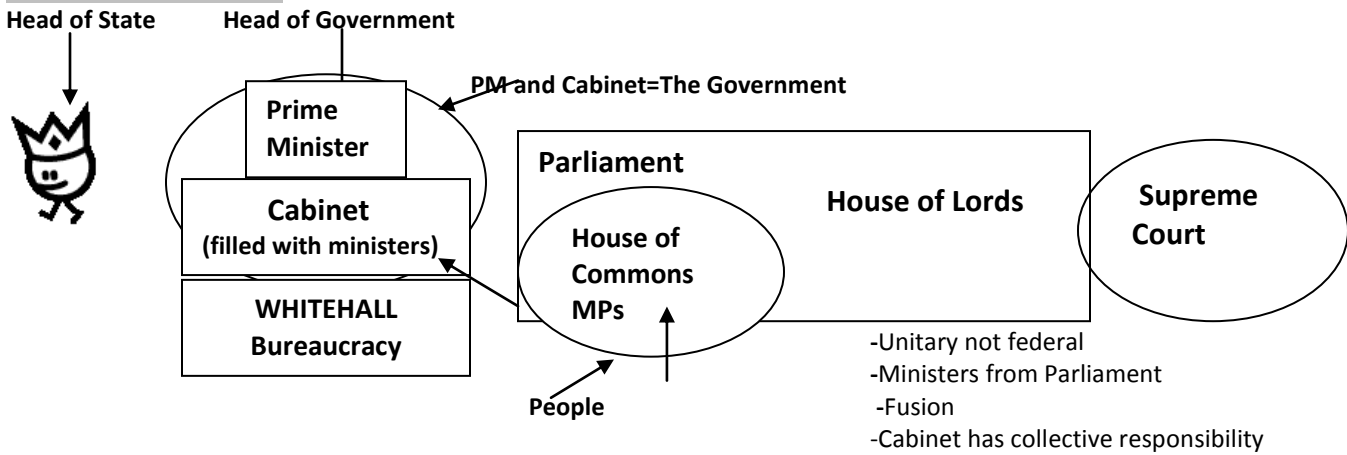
Head of State

Head of Government

PM and Cabinet=The Government

Prime Minister

Cabinet (filled with ministers)

WHITEHALL Bureaucracy

Parliament

House of Lords

House of Commons MPs

Supreme Court

People

-Unitary not federal
-Ministers from Parliament
-Fusion
-Cabinet has collective responsibility